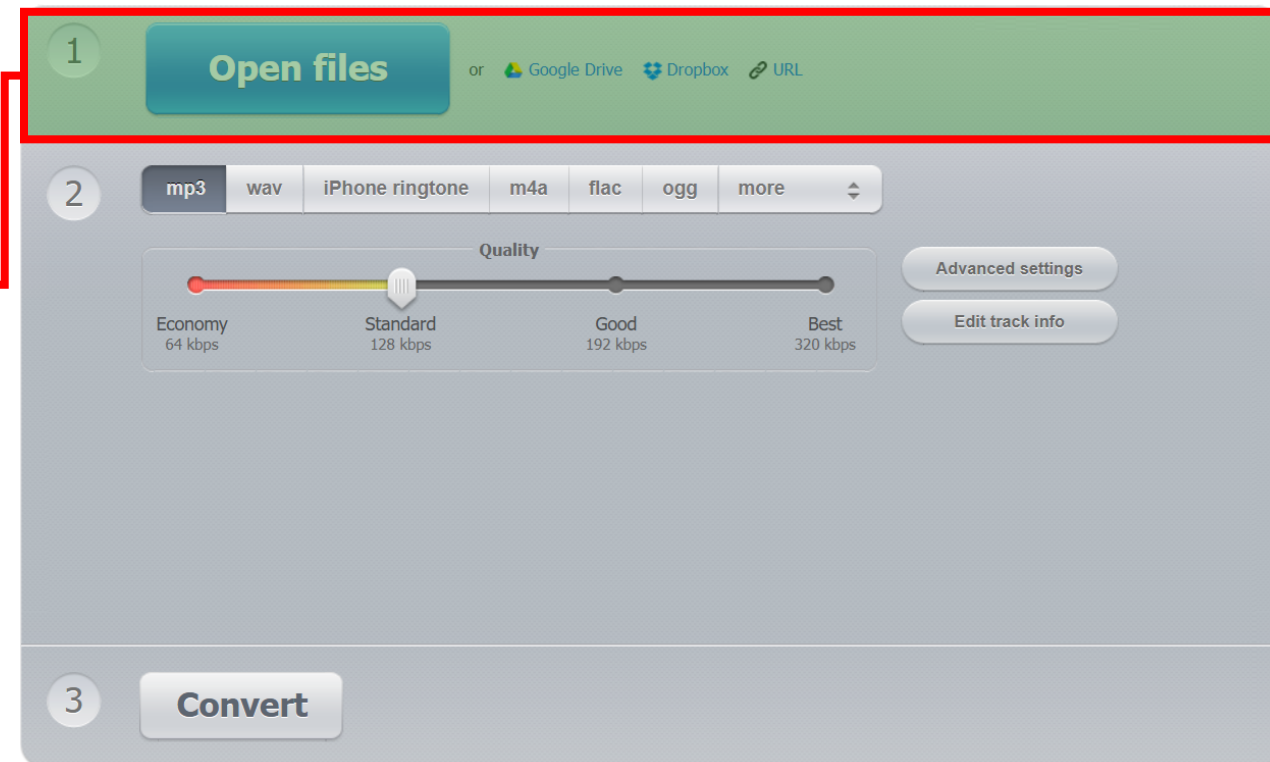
1

Open files

or Google Drive Dropbox URL

2

mp3 wav iPhone ringtone m4a flac ogg more

Quality

Economy
64 kbps

Standard
128 kbps

Good
192 kbps

Best
320 kbps

Advanced settings

Edit track info

3

Convert